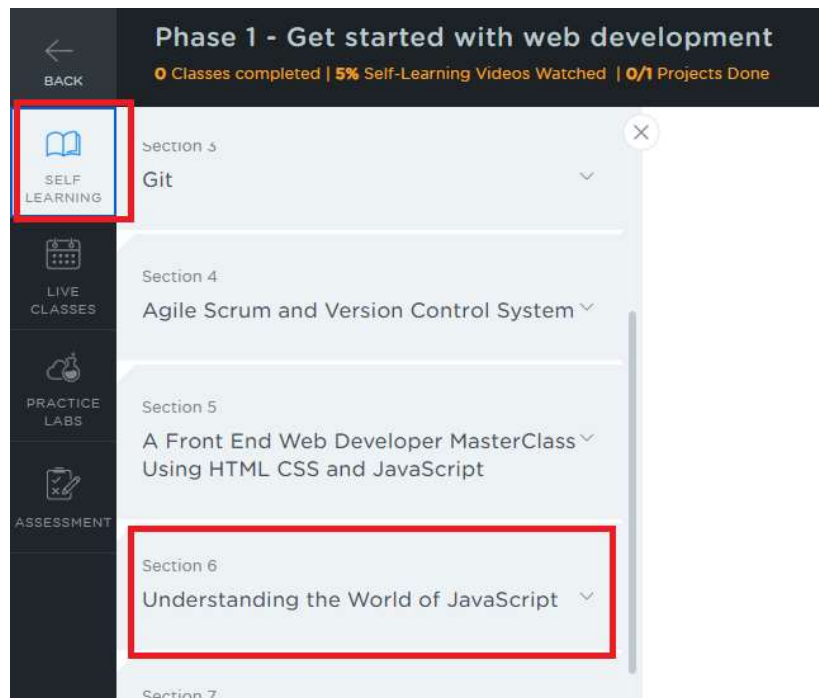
BACK

Phase 1 - Get started with web development
0 Classes completed | 5% Self-Learning Videos Watched | 0/1 Projects Done

SELF LEARNING

LIVE CLASSES

PRACTICE LABS

ASSESSMENT

Section 3
Git

Section 4
Agile Scrum and Version Control System

Section 5
A Front End Web Developer MasterClass Using HTML CSS and JavaScript

Section 6
Understanding the World of JavaScript

Section 7